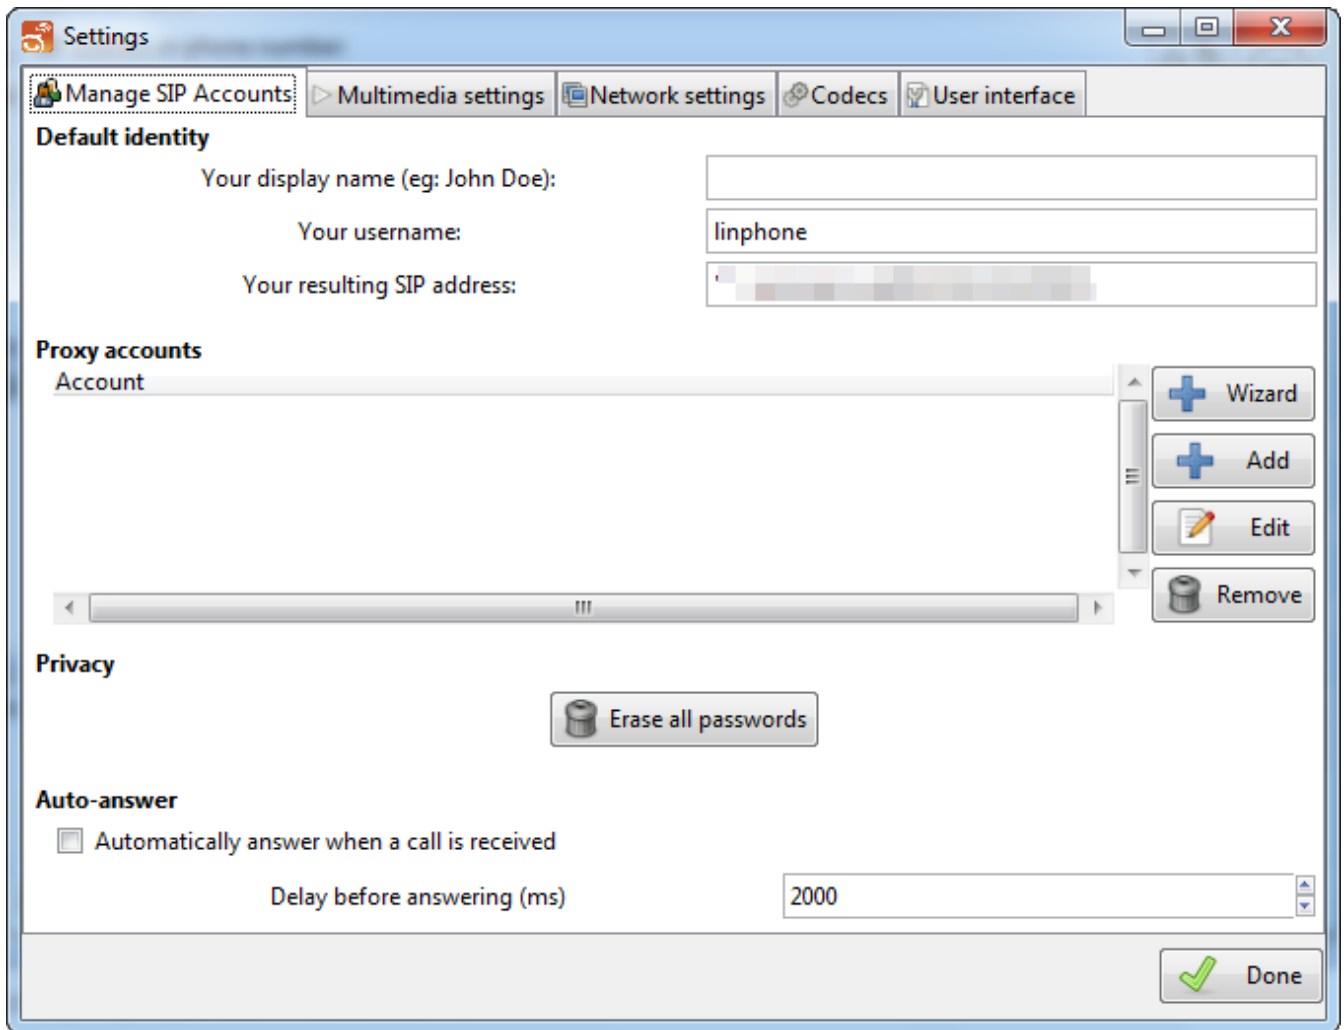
Settings

Manage SIP Accounts | Multimedia settings | Network settings | Codecs | User interface

Default identity

Your display name (eg: John Doe):

Your username: linphone

Your resulting SIP address: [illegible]

Proxy accounts

Account

Wizard

Add

Edit

Remove

Privacy

Erase all passwords

Auto-answer

Automatically answer when a call is received

Delay before answering (ms) 2000

Done